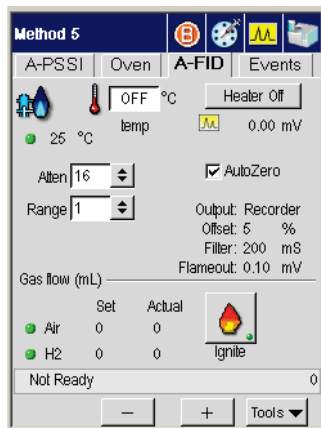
Method 5

A-PSSI | Oven | A-FID | Events

OFF °C

Heater Off

25 °C

temp

0.00 mV

Atten 16

AutoZero

Range 1

Output: Recorder
Offset: 5 %
Filter: 200 mS
Flameout: 0.10 mV

Gas flow (mL)

| | Set | Actual |
|---|---|---|
| Air | 0 | 0 |
| H2 | 0 | 0 |

Ignite

Not Ready

0

–

+

Tools